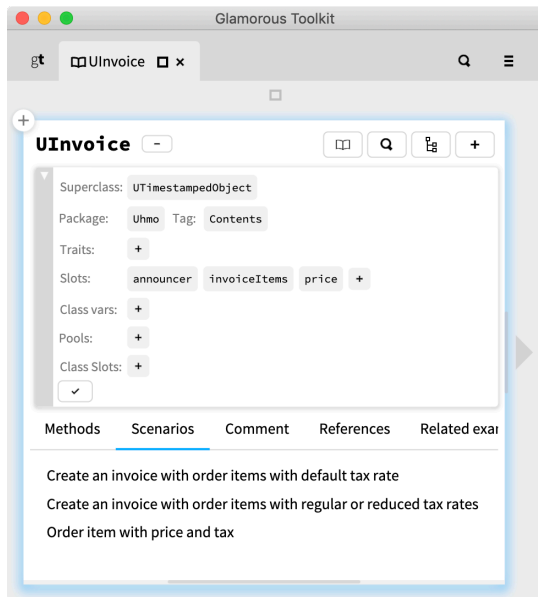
Glamorous Toolkit

gt UInvoice ×

UInvoice -

+

Superclass: UTimestampedObject

Package: Uhmo Tag: Contents

Traits: +

Slots: announcer invoiceItems price +

Class vars: +

Pools: +

Class Slots: +

✓

Methods Scenarios Comment References Related exa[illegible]

Create an invoice with order items with default tax rate

Create an invoice with order items with regular or reduced tax rates

Order item with price and tax